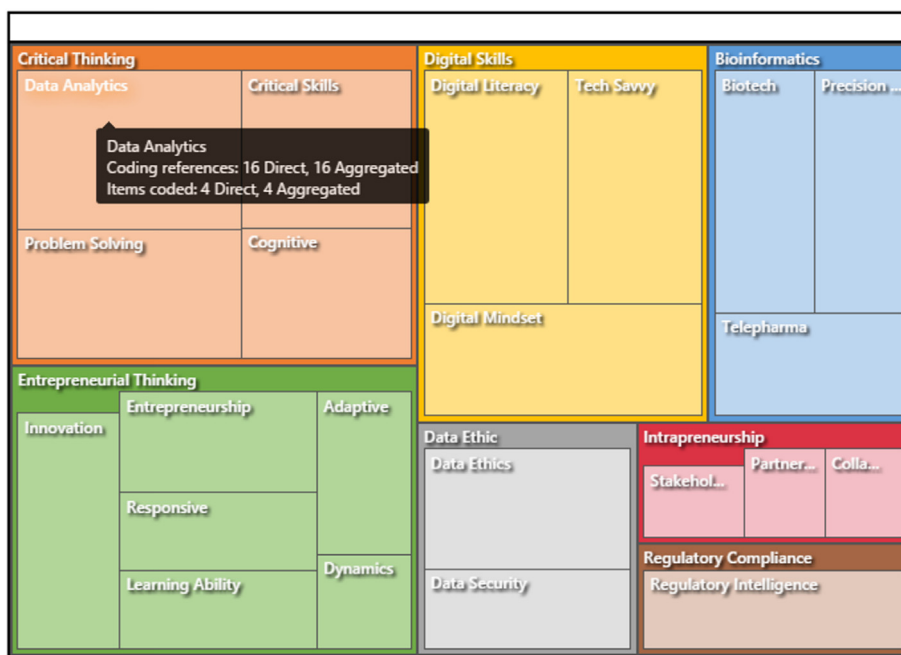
Critical Thinking

Data Analytics

Critical Skills

Data Analytics
Coding references: 16 Direct, 16 Aggregated
Items coded: 4 Direct, 4 Aggregated

Problem Solving

Cognitive

Digital Skills

Digital Literacy

Tech Savvy

Digital Mindset

Bioinformatics

Biotech

Precision ...

Telepharma

Entrepreneurial Thinking

Innovation

Entrepreneurship

Adaptive

Responsive

Learning Ability

Dynamics

Data Ethic

Data Ethics

Data Security

Intrapreneurship

Stakehol...

Partner...

Colla...

Regulatory Compliance

Regulatory Intelligence